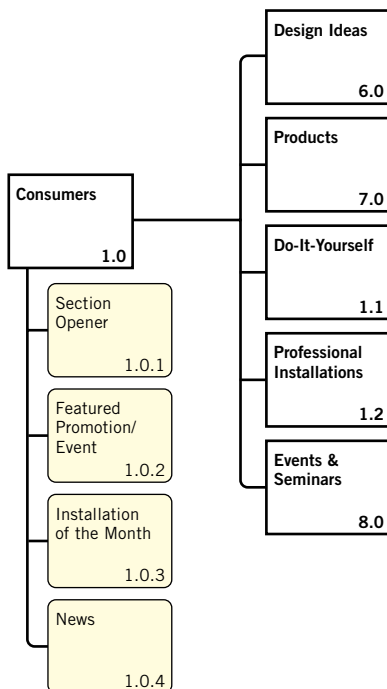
Consumers
1.0

Section Opener
1.0.1

Featured Promotion/ Event
1.0.2

Installation of the Month
1.0.3

News
1.0.4

Design Ideas
6.0

Products
7.0

Do-It-Yourself
1.1

Professional Installations
1.2

Events & Seminars
8.0